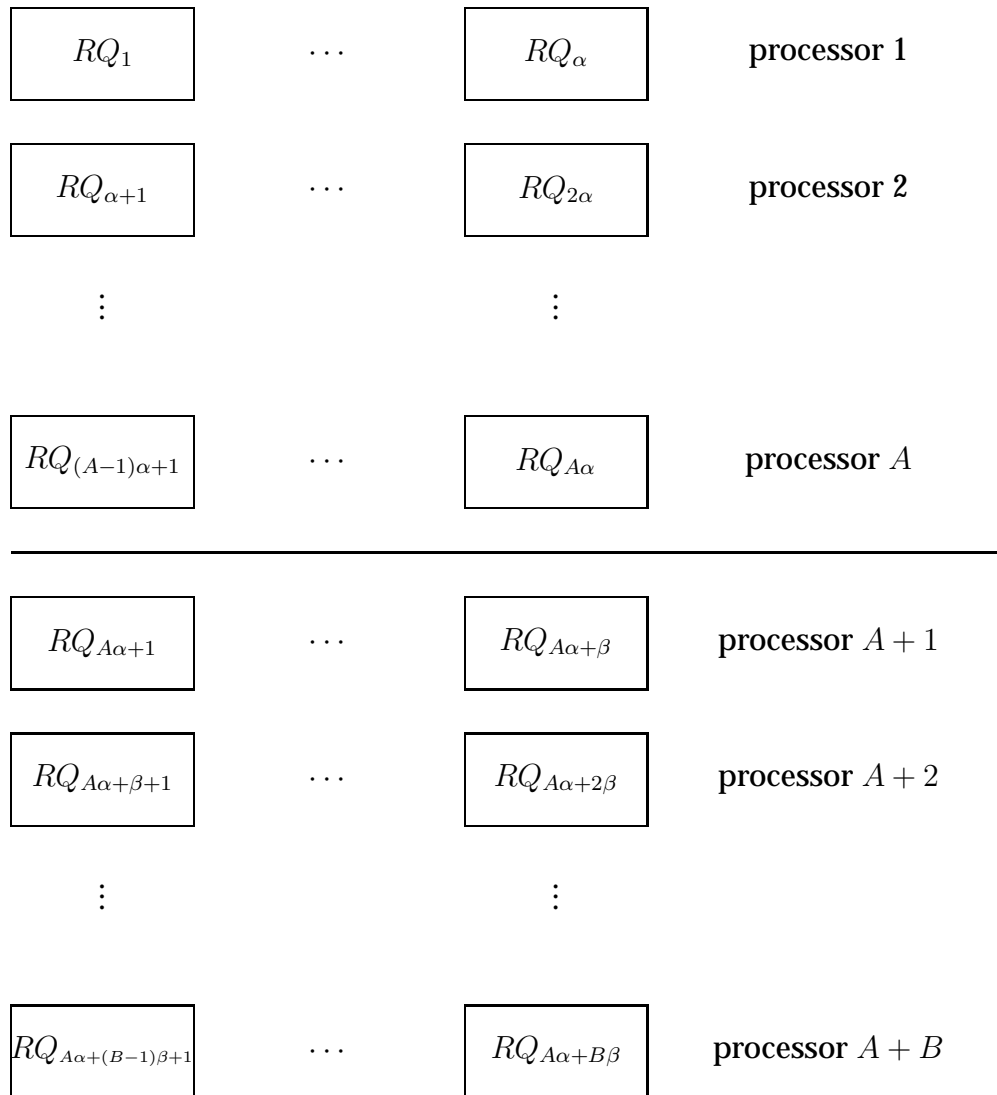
$RQ_1$ $\cdots$ $RQ_\alpha$ processor 1

$RQ_{\alpha+1}$ $\cdots$ $RQ_{2\alpha}$ processor 2

$\vdots$ $\vdots$

$RQ_{(A-1)\alpha+1}$ $\cdots$ $RQ_{A\alpha}$ processor $A$

$RQ_{A\alpha+1}$ $\cdots$ $RQ_{A\alpha+\beta}$ processor $A+1$

$RQ_{A\alpha+\beta+1}$ $\cdots$ $RQ_{A\alpha+2\beta}$ processor $A+2$

$\vdots$ $\vdots$

$RQ_{A\alpha+(B-1)\beta+1}$ $\cdots$ $RQ_{A\alpha+B\beta}$ processor $A+B$